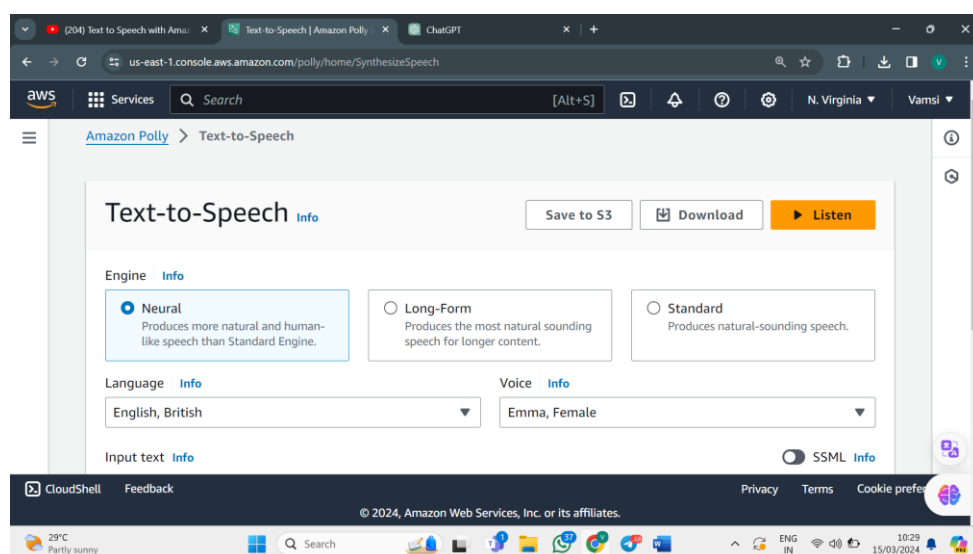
(204) Text to Speech with Ama ×
Text-to-Speech | Amazon Polly ×
ChatGPT ×
+

us-east-1.console.aws.amazon.com/polly/home/SynthesizeSpeech

aws
Services
Search
[Alt+S]
N. Virginia ▼
Vamsi ▼

Amazon Polly > Text-to-Speech

Text-to-Speech Info
Save to S3
Download
▶ Listen

Engine Info

Neural
Produces more natural and human-like speech than Standard Engine.

Long-Form
Produces the most natural sounding speech for longer content.

Standard
Produces natural-sounding speech.

Language Info
English, British

Voice Info
Emma, Female

Input text Info
SSML Info

CloudShell
Feedback
Privacy
Terms
Cookie prefe

© 2024, Amazon Web Services, Inc. or its affiliates.

29°C
Partly sunny
Search
37
ENG
IN
10:29
15/03/2024